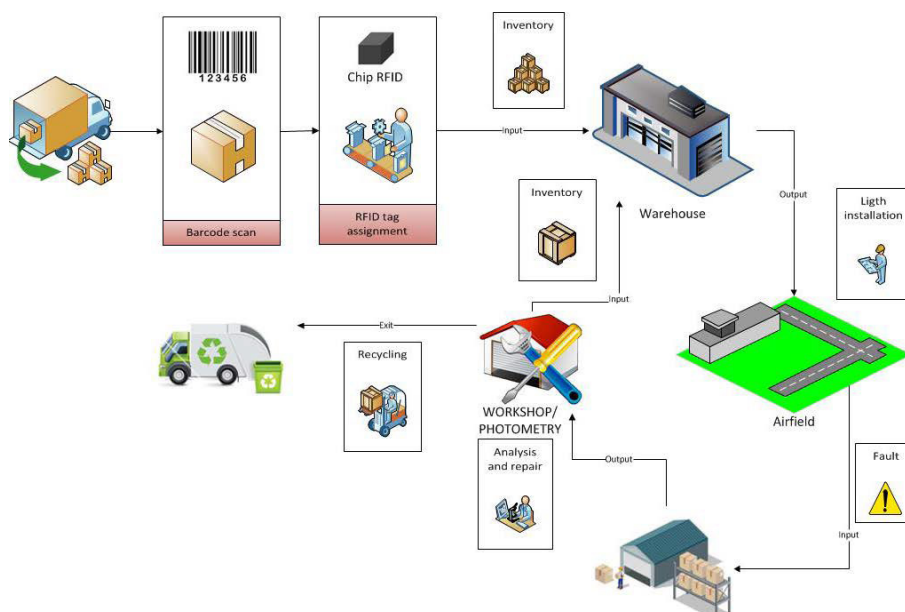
123456

Barcode scan

Chip RFID

RFID tag assignment

Inventory

Input

Warehouse

Output

Ligth installation

Inventory

Input

Exit

Recycling

WORKSHOP/ PHOTOMETRY

Airfield

Analysis and repair

Output

Fault

Input